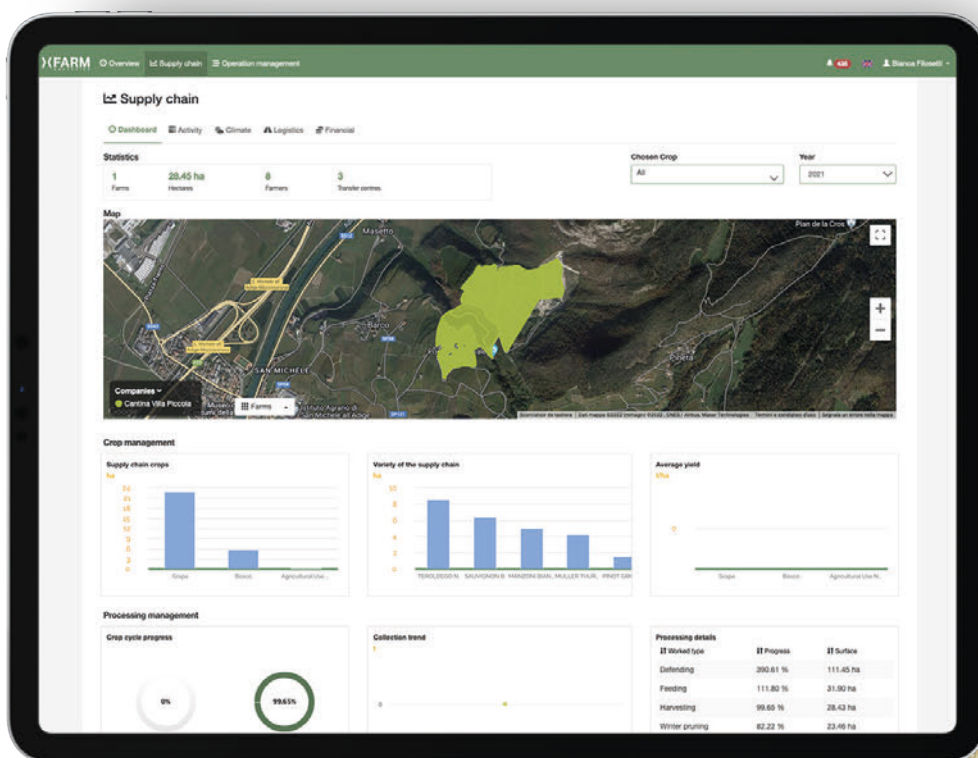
XFARM Overview Supply chain Operation management

Bianca Filosetti

Supply chain

Dashboard Activity Climate Logistics Financial

Statistics

1 Farms
28.45 ha Hectares
8 Farmers
3 Transfer centres

Chosen Crop
All

Year
2021

Map

Masetto
Plan de la Cros
Barco
SAN MICHELE
Pineta

Companies
Cantina Villa Piccola

Farms

Crop management

Supply chain crops
ha
24
21
18
15
12
9
6
3
0
Grape Bosco Agricultural Use...

Variety of the supply chain
ha
10
8
6
4
2
0
TEROLDEGO N. SAUVIGNON B. MANZONI BIAN. MULLER THUR. PINOT GRI

Average yield
t/ha
0
Grape Bosco Agricultural Use N...

Processing management

Crop cycle progress
0%
99.65%

Collection trend
1
0

Processing details

| Worked type | Progress | Surface |
|---|---|---|
| Defending | 390.61 % | 111.45 ha |
| Feeding | 111.80 % | 31.90 ha |
| Harvesting | 99.65 % | 28.43 ha |
| Winter pruning | 82.22 % | 23.46 ha |